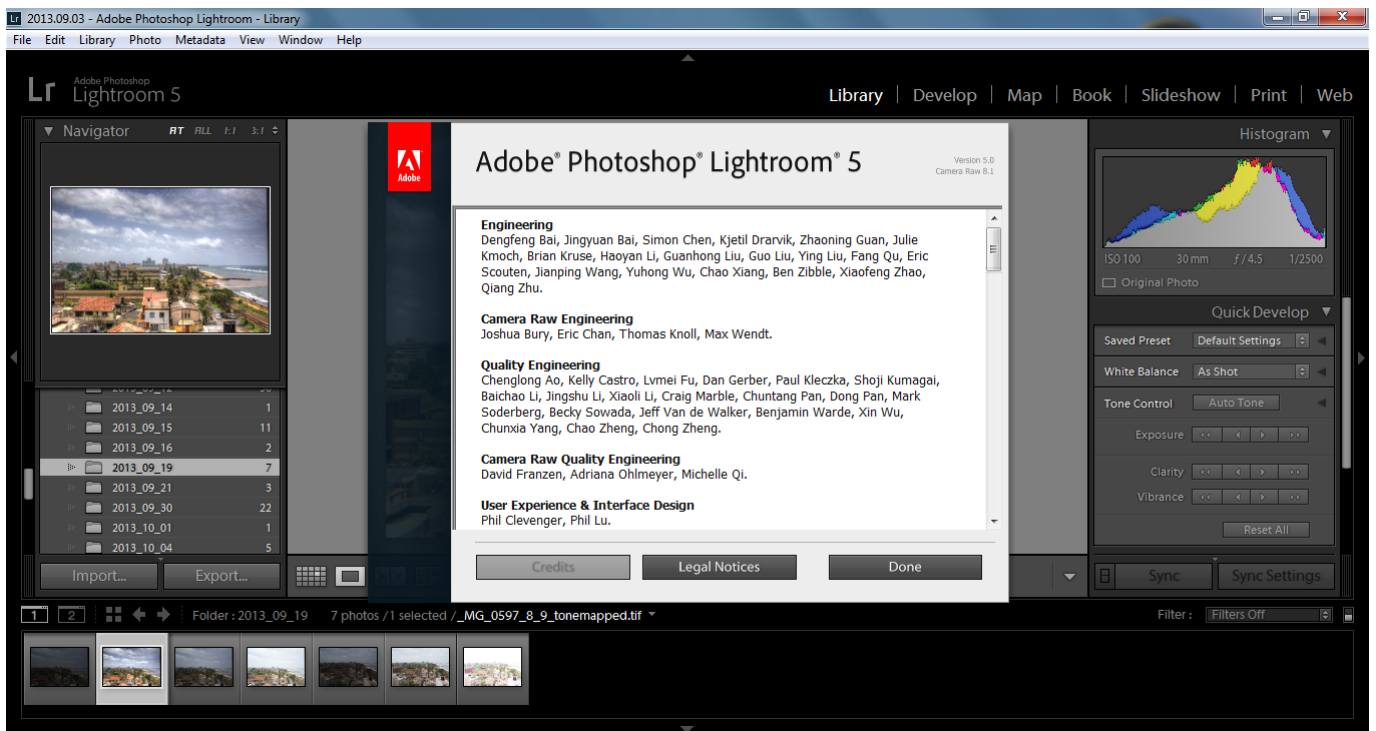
Lr 2013.09.03 - Adobe Photoshop Lightroom - Library

File Edit Library Photo Metadata View Window Help

Lr Adobe Photoshop Lightroom 5

Library | Develop | Map | Book | Slideshow | Print | Web

Navigator FIT FILL 1:1 3:1

| | |
|---|---|
| 2013_09_14 | 1 |
| 2013_09_15 | 11 |
| 2013_09_16 | 2 |
| 2013_09_19 | 7 |
| 2013_09_21 | 3 |
| 2013_09_30 | 22 |
| 2013_10_01 | 1 |
| 2013_10_04 | 5 |

Import... Export...

Adobe

Adobe® Photoshop® Lightroom® 5

Version 5.0
Camera Raw 8.1

Engineering
Dengfeng Bai, Jingyuan Bai, Simon Chen, Kjetil Drarvik, Zhaoning Guan, Julie Kmoch, Brian Kruse, Haoyan Li, Guanhong Liu, Guo Liu, Ying Liu, Fang Qu, Eric Scouten, Jianping Wang, Yuhong Wu, Chao Xiang, Ben Zibble, Xiaofeng Zhao, Qiang Zhu.

Camera Raw Engineering
Joshua Bury, Eric Chan, Thomas Knoll, Max Wendt.

Quality Engineering
Chenglong Ao, Kelly Castro, Lvmei Fu, Dan Gerber, Paul Kleczka, Shoji Kumagai, Baichao Li, Jingshu Li, Xiaoli Li, Craig Marble, Chuntang Pan, Dong Pan, Mark Soderberg, Becky Sowada, Jeff Van de Walker, Benjamin Warde, Xin Wu, Chunxia Yang, Chao Zheng, Chong Zheng.

Camera Raw Quality Engineering
David Franzen, Adriana Ohlmeyer, Michelle Qi.

User Experience & Interface Design
Phil Clevenger, Phil Lu.

Credits Legal Notices Done

Histogram

ISO 100 30 mm ƒ/4.5 1/2500

Original Photo

Quick Develop

Saved Preset Default Settings
White Balance As Shot
Tone Control Auto Tone
Exposure
Clarity
Vibrance
Reset All

Sync Sync Settings

1 2 Folder : 2013_09_19 7 photos /1 selected /_MG_0597_8_9_tonemapped.tif

Filter : Filters Off